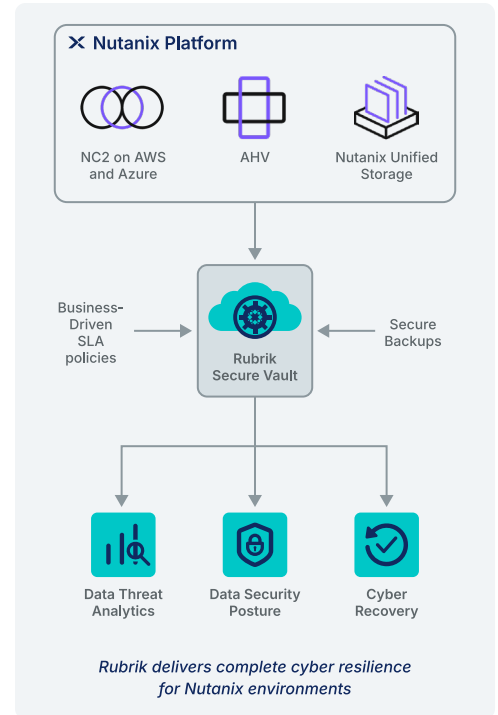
Nutanix Platform

NC2 on AWS and Azure

AHV

Nutanix Unified Storage

Business-Driven SLA policies

Rubrik Secure Vault

Secure Backups

Data Threat Analytics

Data Security Posture

Cyber Recovery

Rubrik delivers complete cyber resilience for Nutanix environments